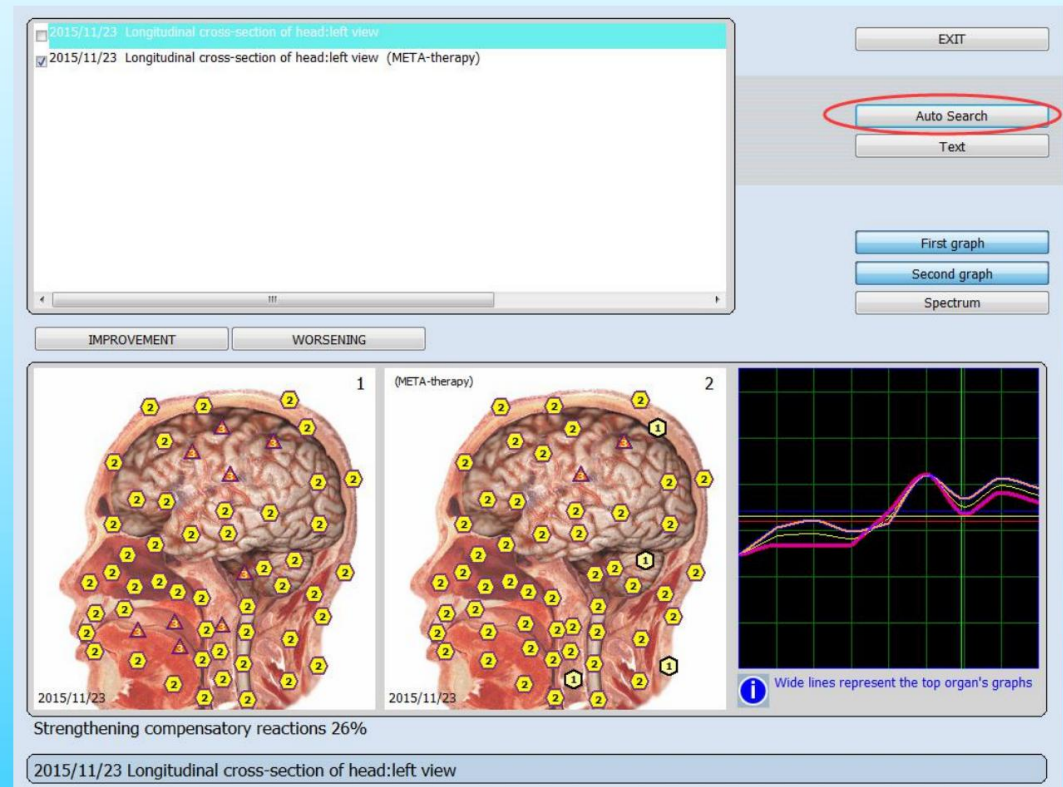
2015/11/23 Longitudinal cross-section of head:left view
2015/11/23 Longitudinal cross-section of head:left view (META-therapy)

EXIT

Auto Search

Text

First graph

Second graph

Spectrum

IMPROVEMENT

WORSENING

1

(META-therapy)

2

2015/11/23

2015/11/23

Wide lines represent the top organ's graphs

Strengthening compensatory reactions 26%

2015/11/23 Longitudinal cross-section of head:left view